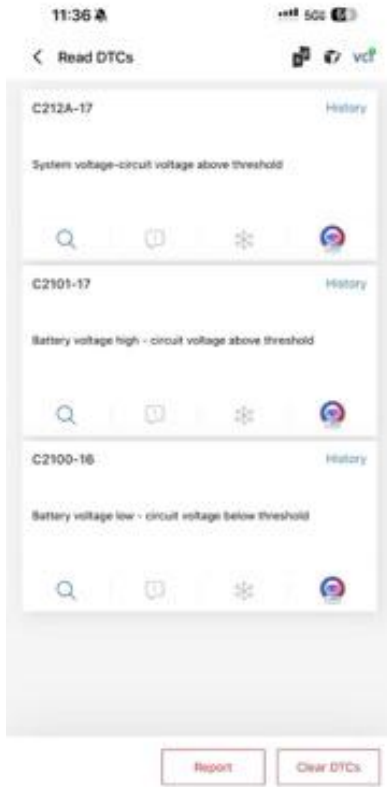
11:36

5G

< Read DTCs

VCI

C212A-17

History

System voltage-circuit voltage above threshold

C2101-17

History

Battery voltage high - circuit voltage above threshold

C2100-16

History

Battery voltage low - circuit voltage below threshold

Report

Clear DTCs